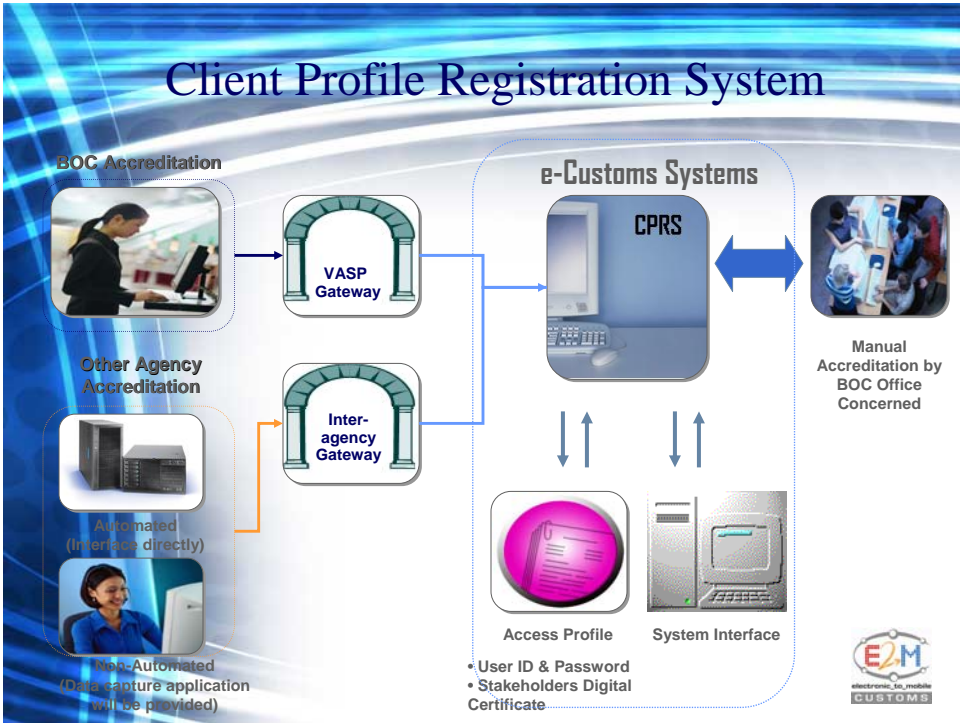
Client Profile Registration System

BOC Accreditation

Other Agency Accreditation

Automated (Interface directly)

Non-Automated (Data capture application will be provided)

VASP Gateway

Inter-agency Gateway

e-Customs Systems

CPRS

Manual Accreditation by BOC Office Concerned

Access Profile

System Interface

• User ID & Password
• Stakeholders Digital Certificate

E2M
electronic_to_mobile
CUSTOMS